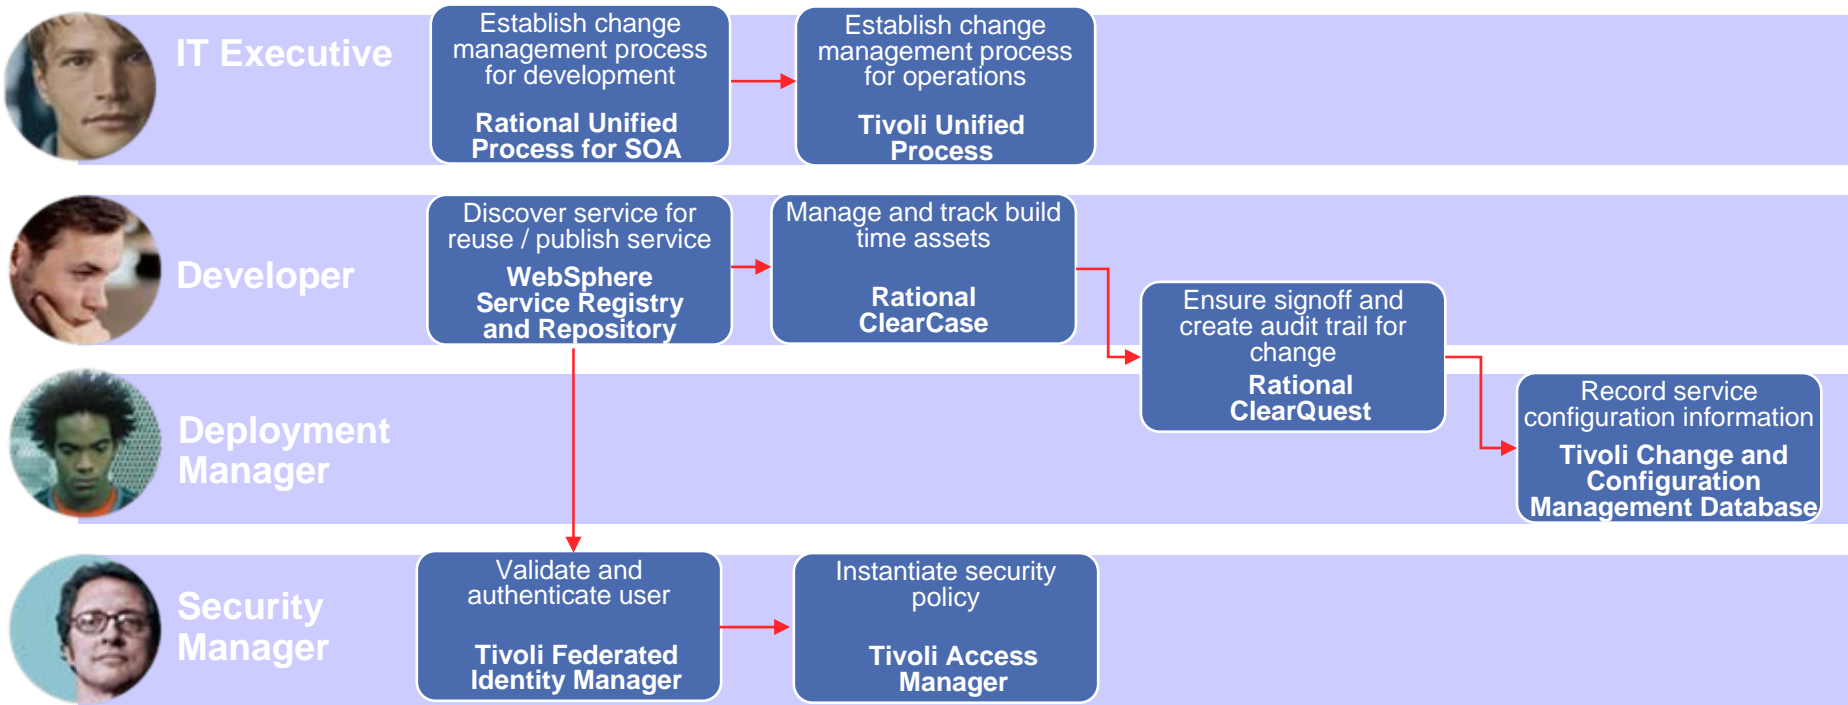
IT Executive

Establish change management process for development

Rational Unified Process for SOA

Establish change management process for operations

Tivoli Unified Process

Developer

Discover service for reuse / publish service

WebSphere Service Registry and Repository

Manage and track build time assets

Rational ClearCase

Ensure signoff and create audit trail for change

Rational ClearQuest

Deployment Manager

Record service configuration information

Tivoli Change and Configuration Management Database

Security Manager

Validate and authenticate user

Tivoli Federated Identity Manager

Instantiate security policy

Tivoli Access Manager